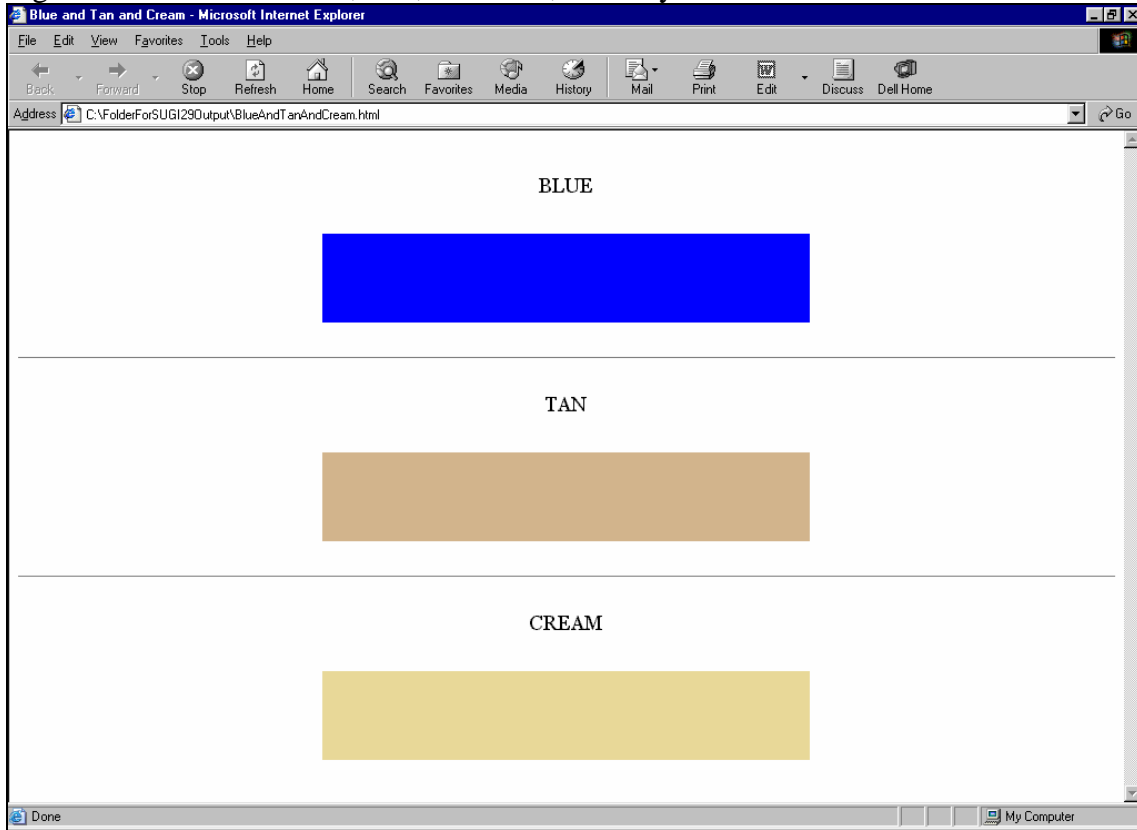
Blue and Tan and Cream - Microsoft Internet Explorer

File Edit View Favorites Tools Help

Back Forward Stop Refresh Home Search Favorites Media History Mail Print Edit Discuss Dell Home

Address C:\FolderForSUGI29Output\BlueAndTanAndCream.html

Go

BLUE

TAN

CREAM

Done

My Computer